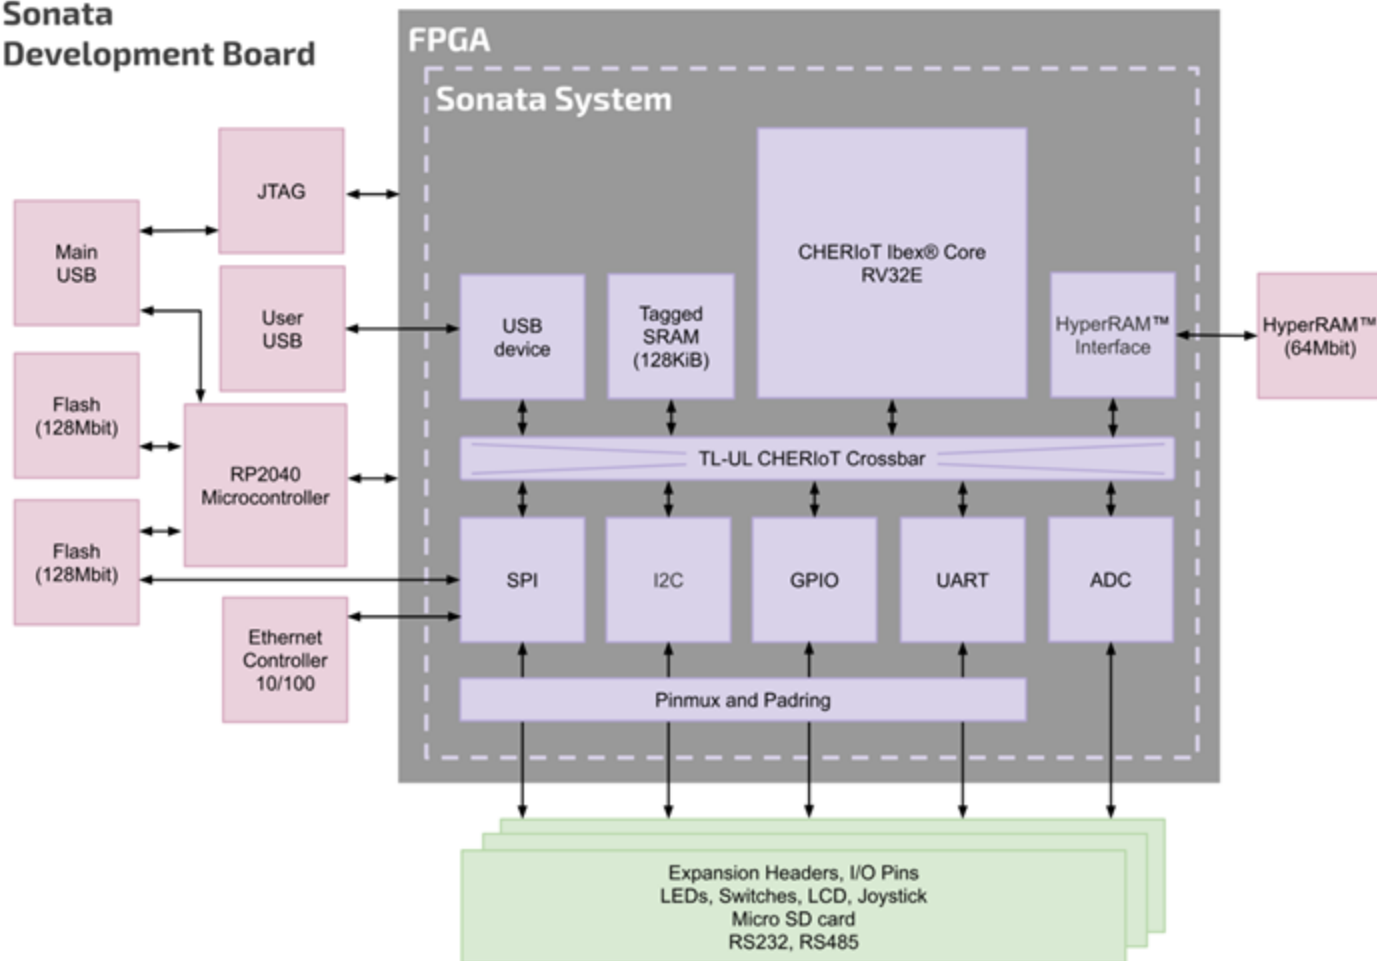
Sonata Development Board

FPGA

Sonata System

JTAG

Main USB

User USB

Flash (128Mbit)

RP2040 Microcontroller

Flash (128Mbit)

Ethernet Controller 10/100

CHERIoT Ibex® Core RV32E

USB device

Tagged SRAM (128KiB)

HyperRAM™ Interface

HyperRAM™ (64Mbit)

TL-UL CHERIoT Crossbar

SPI

I2C

GPIO

UART

ADC

Pinmux and Padring

Expansion Headers, I/O Pins
LEDs, Switches, LCD, Joystick
Micro SD card
RS232, RS485